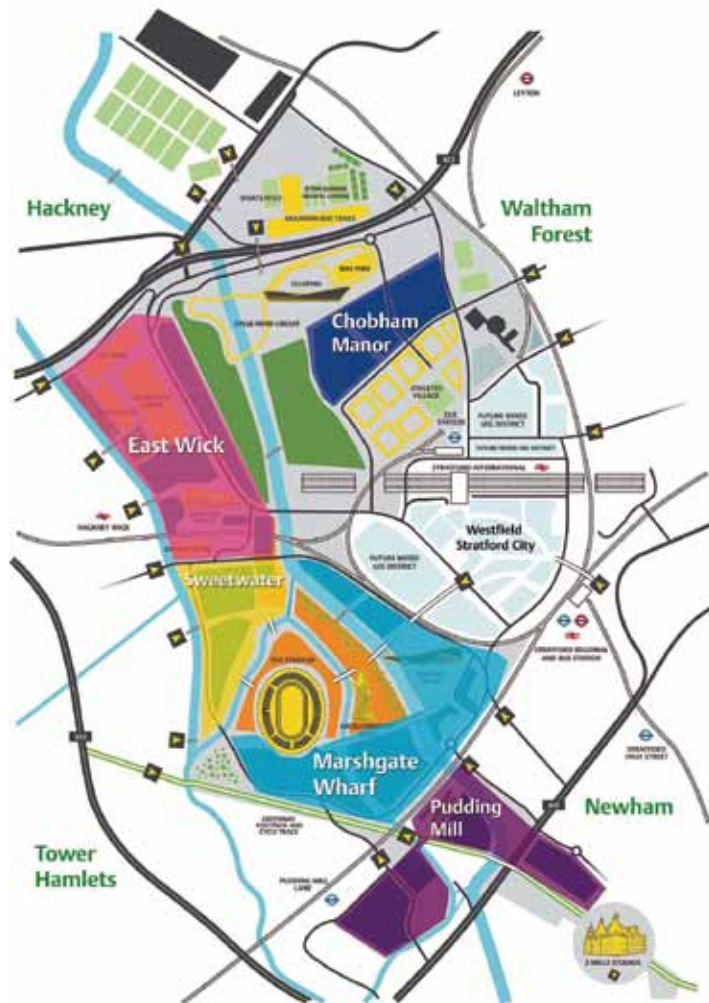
LEYTON

Hackney

Waltham Forest

SPORTS FIELD

EASTWAY

Chobham Manor

ATHLETES VILLAGE

East Wick

HACKNEY WICK

STRATFORD INTERNATIONAL

Westfield Stratford City

Sweetwater

THE STADIUM

STRATFORD REGIONAL AND DLR STATIONS

Marshgate Wharf

STRATFORD HIGH STREET

Newham

Pudding Mill

Tower Hamlets

PUDDING MILL LANE

3 MILLS STUDIOS